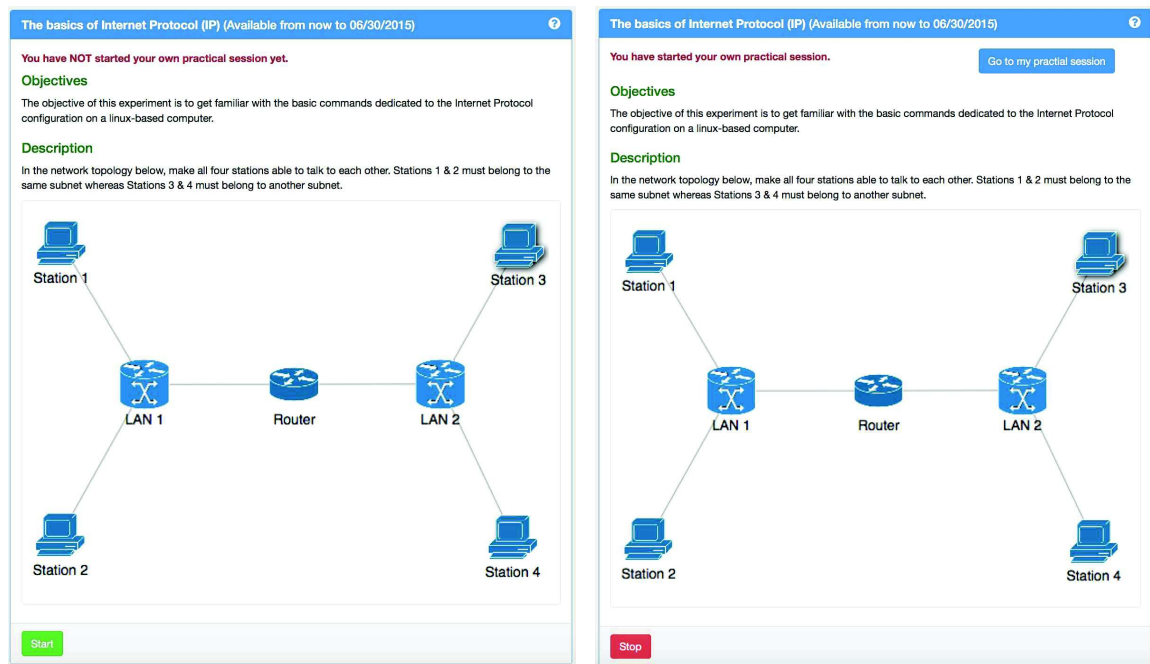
The basics of Internet Protocol (IP) (Available from now to 06/30/2015)

You have NOT started your own practical session yet.

Objectives

The objective of this experiment is to get familiar with the basic commands dedicated to the Internet Protocol configuration on a linux-based computer.

Description

In the network topology below, make all four stations able to talk to each other. Stations 1 & 2 must belong to the same subnet whereas Stations 3 & 4 must belong to another subnet.

Station 1
Station 3
LAN 1
Router
LAN 2
Station 2
Station 4

Start

The basics of Internet Protocol (IP) (Available from now to 06/30/2015)

You have started your own practical session.

Go to my practial session

Objectives

The objective of this experiment is to get familiar with the basic commands dedicated to the Internet Protocol configuration on a linux-based computer.

Description

In the network topology below, make all four stations able to talk to each other. Stations 1 & 2 must belong to the same subnet whereas Stations 3 & 4 must belong to another subnet.

Station 1
Station 3
LAN 1
Router
LAN 2
Station 2
Station 4

Stop